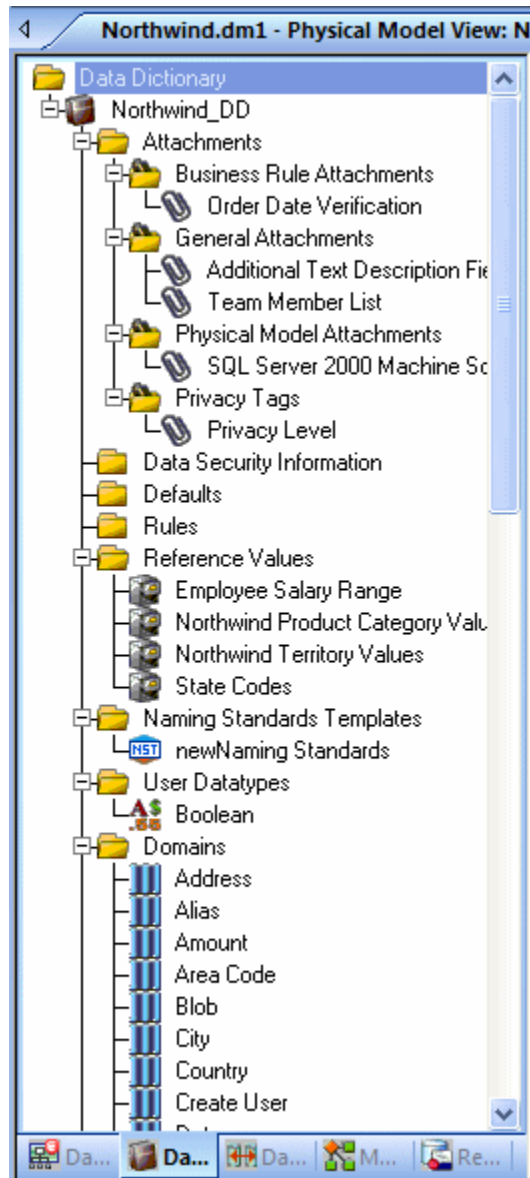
Northwind.dm1 - Physical Model View: N

Data Dictionary
Northwind_DD
Attachments
Business Rule Attachments
Order Date Verification
General Attachments
Additional Text Description Fie
Team Member List
Physical Model Attachments
SQL Server 2000 Machine Sc
Privacy Tags
Privacy Level
Data Security Information
Defaults
Rules
Reference Values
Employee Salary Range
Northwind Product Category Valu
Northwind Territory Values
State Codes
Naming Standards Templates
NST newNaming Standards
User Datatypes
Boolean
Domains
Address
Alias
Amount
Area Code
Blob
City
Country
Create User
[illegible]

Da... Da... Da... M... Re...